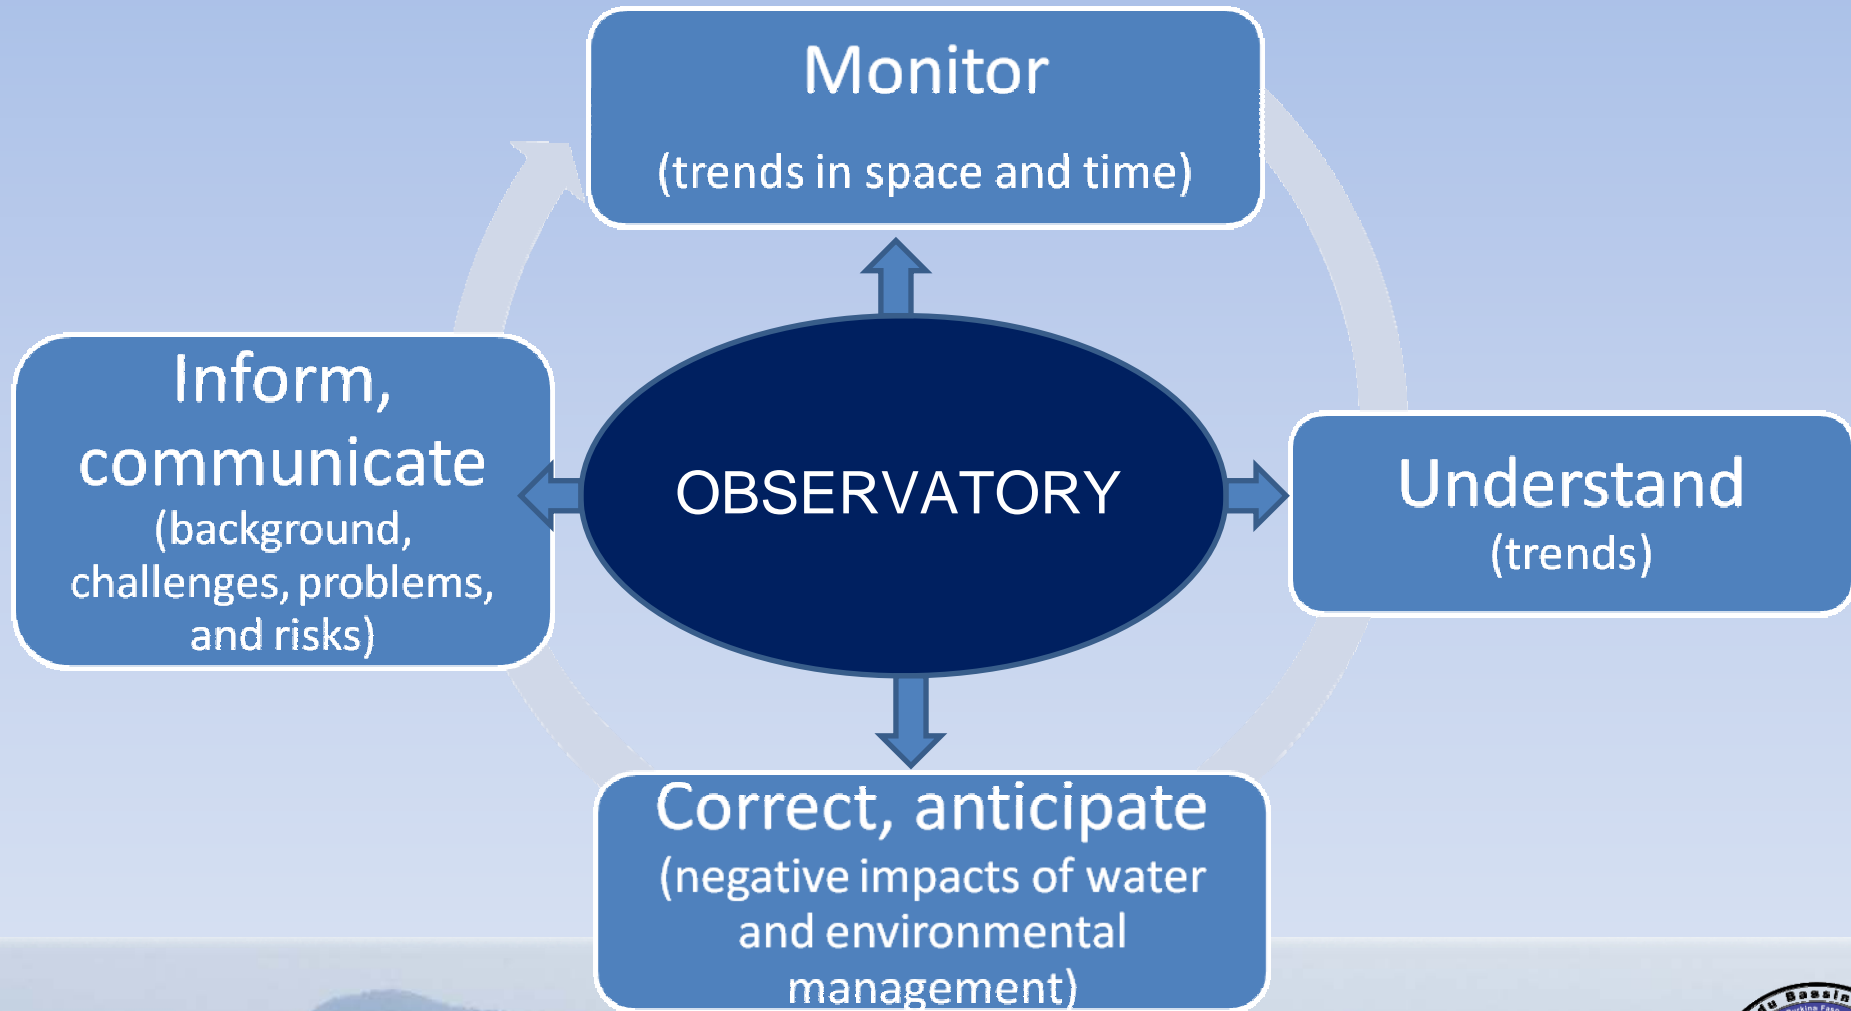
Monitor

(trends in space and time)

Inform, communicate (background, challenges, problems, and risks)

OBSERVATORY

Understand (trends)

Correct, anticipate (negative impacts of water and environmental management)

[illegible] Bassin